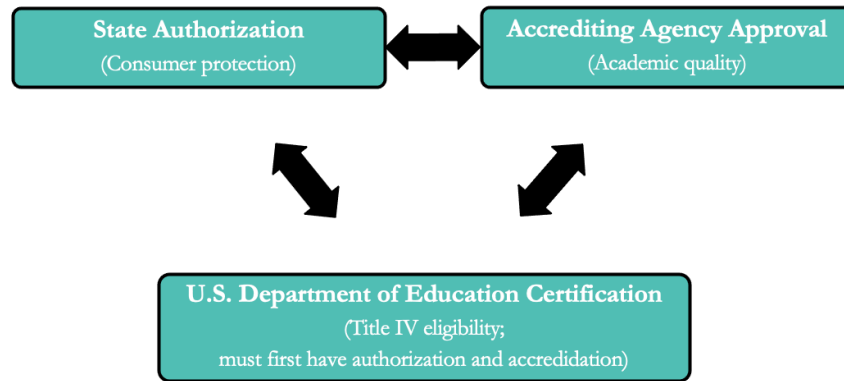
State Authorization
(Consumer protection)

Accrediting Agency Approval
(Academic quality)

U.S. Department of Education Certification
(Title IV eligibility;
must first have authorization and accredidation)